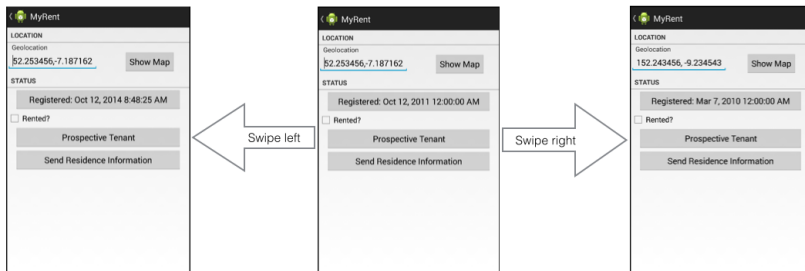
MyRent
LOCATION
Geolocation
52.253456,-7.187162
Show Map
STATUS
Registered: Oct 12, 2014 8:48:25 AM
Rented?
Prospective Tenant
Send Residence Information

Swipe left

MyRent
LOCATION
Geolocation
52.253456,-7.187162
Show Map
STATUS
Registered: Oct 12, 2011 12:00:00 AM
Rented?
Prospective Tenant
Send Residence Information

Swipe right

MyRent
LOCATION
Geolocation
152.243456, -9.234543
Show Map
STATUS
Registered: Mar 7, 2010 12:00:00 AM
Rented?
Prospective Tenant
Send Residence Information